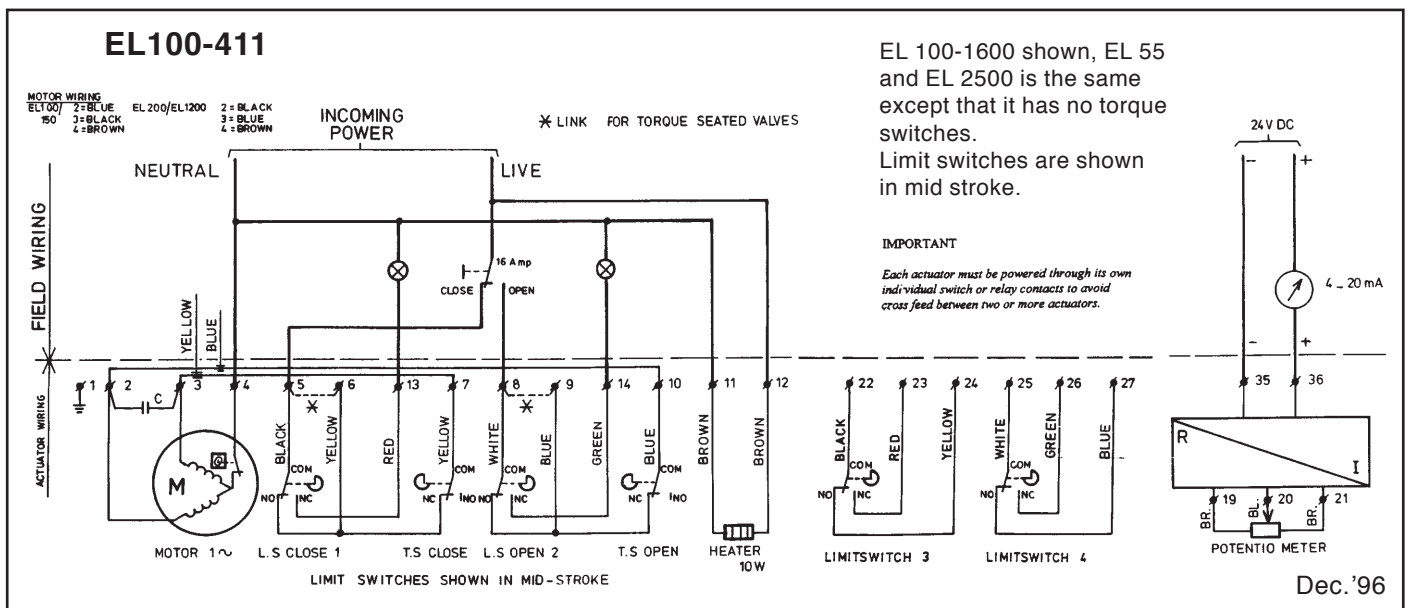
EL100-411

MOTOR WIRING
EL100/150 2=BLUE 3=BLACK 4=BROWN
EL 200/EL1200 2=BLACK 3=BLUE 4=BROWN

INCOMING POWER

✱ LINK FOR TORQUE SEATED VALVES

EL 100-1600 shown, EL 55 and EL 2500 is the same except that it has no torque switches.
Limit switches are shown in mid stroke.

NEUTRAL

LIVE

FIELD WIRING

16 Amp
CLOSE
OPEN

IMPORTANT

Each actuator must be powered through its own individual switch or relay contacts to avoid cross feed between two or more actuators.

24V DC
−
+
4 _ 20 mA
−
+

YELLOW
BLUE

ACTUATOR WIRING

1 2 3 4 5 6 13 7 8 9 14 10 11 12 22 23 24 25 26 27 35 36

C

M

BLACK YELLOW RED YELLOW WHITE BLUE GREEN BLUE BROWN BROWN BLACK RED YELLOW WHITE GREEN BLUE

COM NO NC
COM NC NO
COM NO NC
COM NC NO
COM NO NC
COM NO NC

R
I

19 20 21
BR. BL. BR.

MOTOR 1∼
L.S CLOSE 1
T.S CLOSE
L.S OPEN 2
T.S OPEN
HEATER 10W
LIMITSWITCH 3
LIMITSWITCH 4
POTENTIO METER

LIMIT SWITCHES SHOWN IN MID-STROKE

Dec.'96